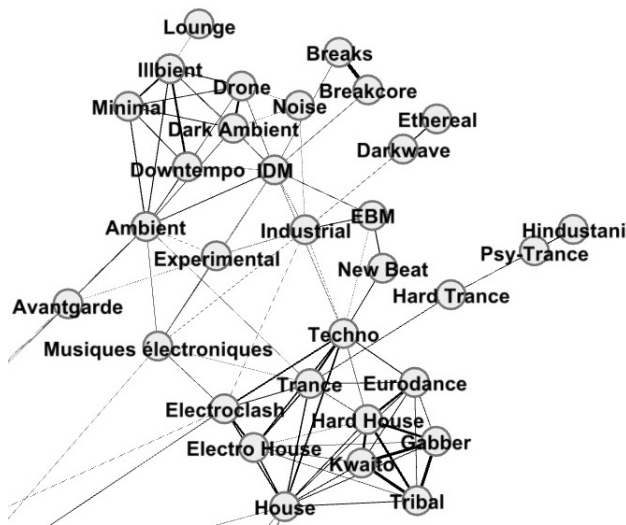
Lounge
Illbient
Breaks
Drone
Breakcore
Minimal
Noise
Dark Ambient
Ethereal
Darkwave
Downtempo
IDM
Hindustani
Ambient
EBM
Industrial
Psy-Trance
Experimental
New Beat
Hard Trance
Avantgarde
Techno
Musiques électroniques
Trance
Eurodance
Electroclash
Hard House
Gabber
Electro House
Kwaito
Tribal
House